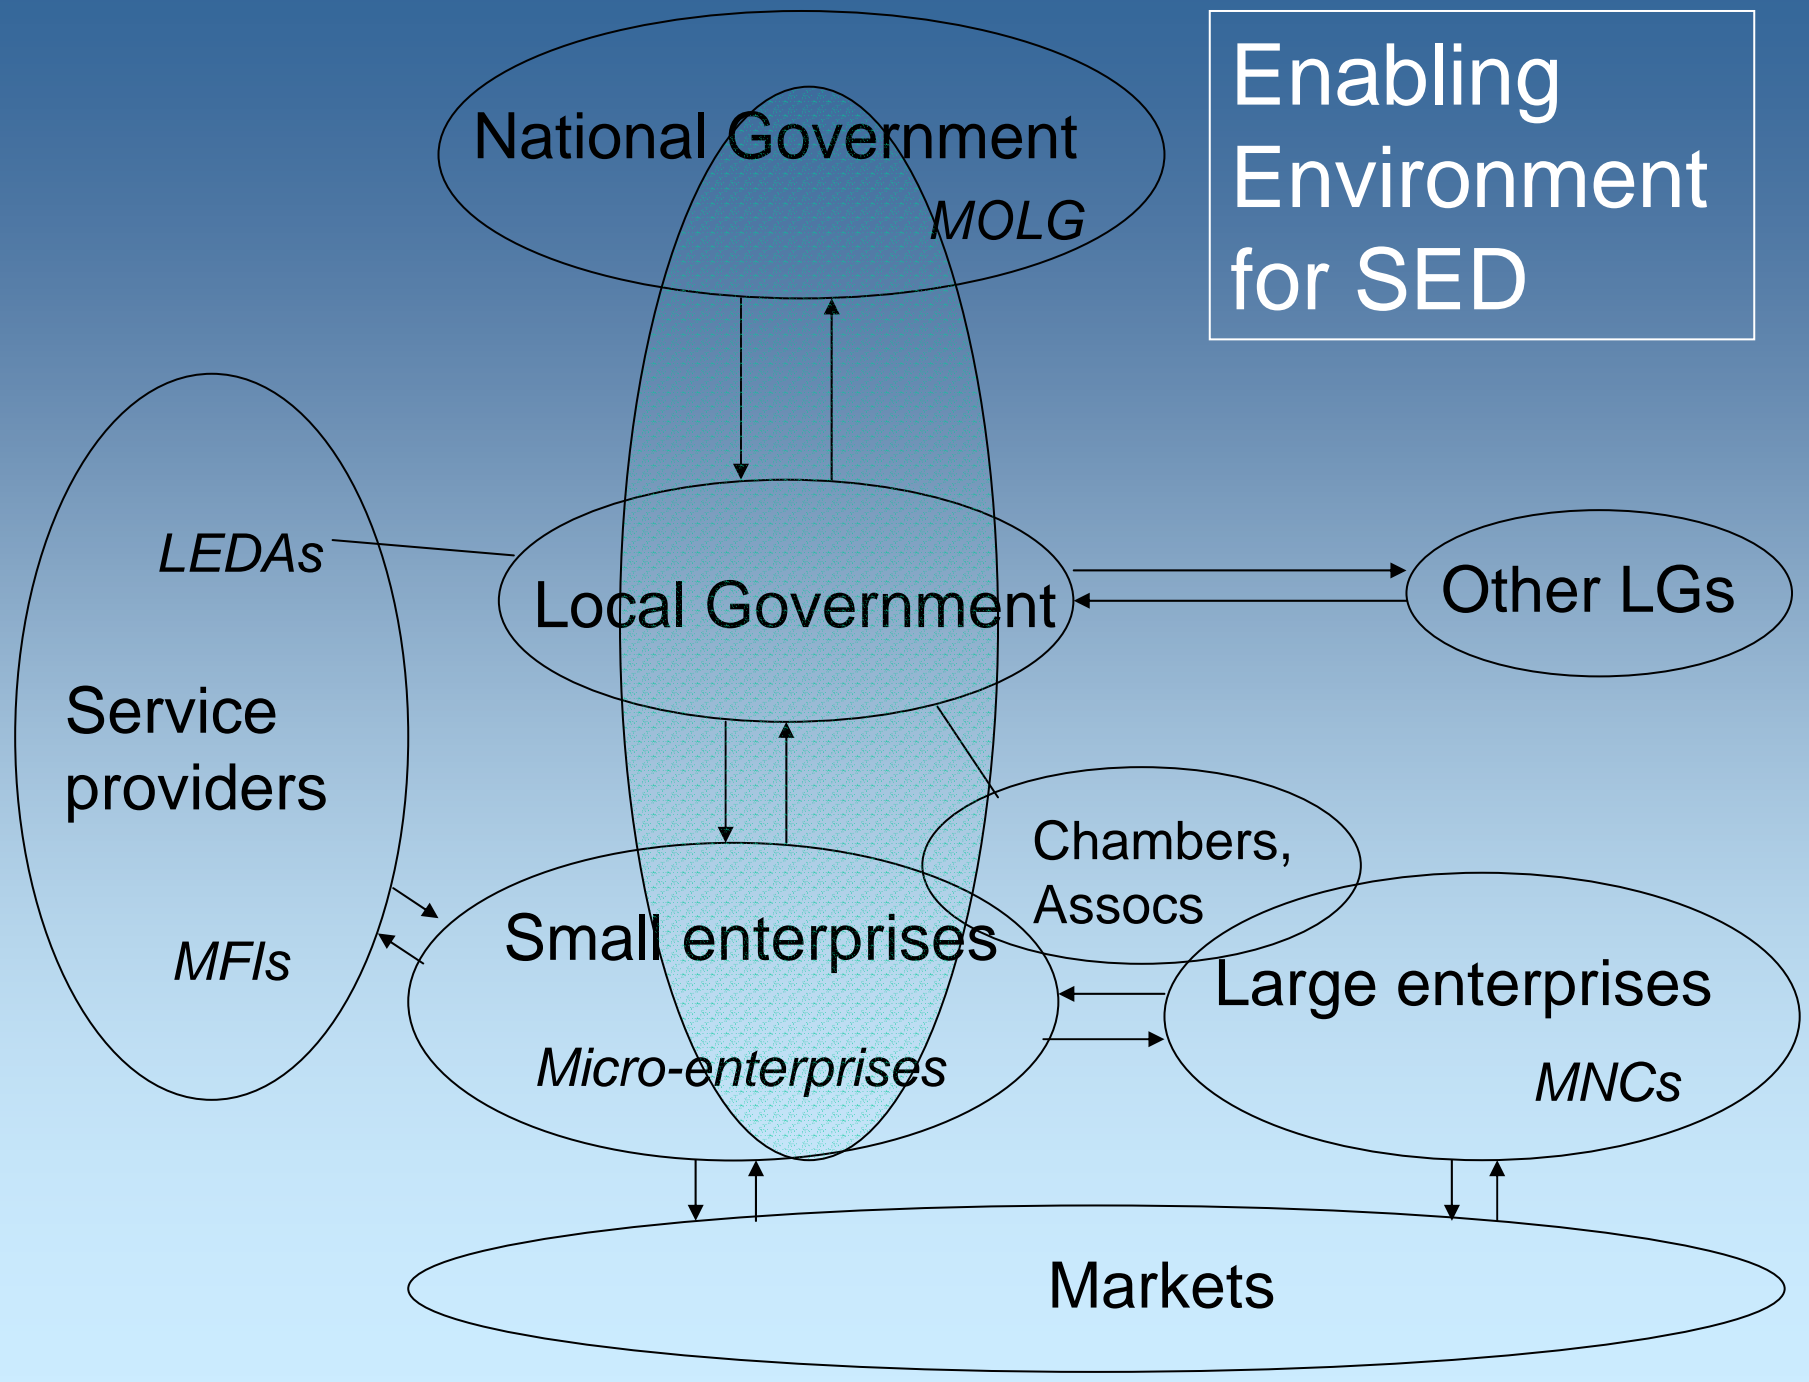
Enabling Environment for SED

National Government

MOLG

LEDAs

Local Government

Other LGs

Service providers

MFIs

Chambers, Assocs

Small enterprises

Micro-enterprises

Large enterprises

MNCs

Markets